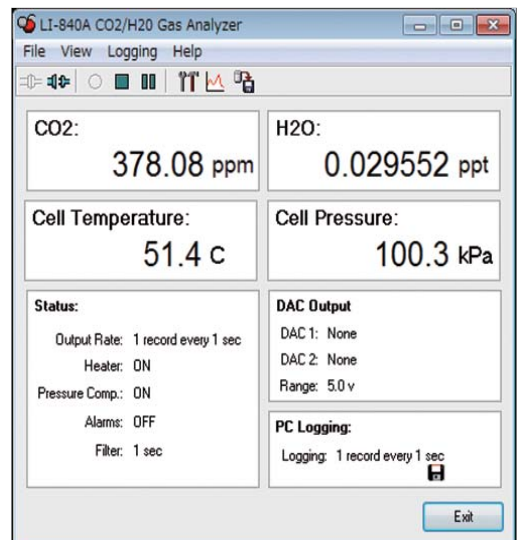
LI-840A CO2/H20 Gas Analyzer

File View Logging Help

CO2:
378.08 ppm

H2O:
0.029552 ppt

Cell Temperature:
51.4 C

Cell Pressure:
100.3 kPa

Status:

Output Rate: 1 record every 1 sec
Heater: ON
Pressure Comp.: ON
Alarms: OFF
Filter: 1 sec

DAC Output

DAC 1: None
DAC 2: None
Range: 5.0 v

PC Logging:

Logging: 1 record every 1 sec

Exit